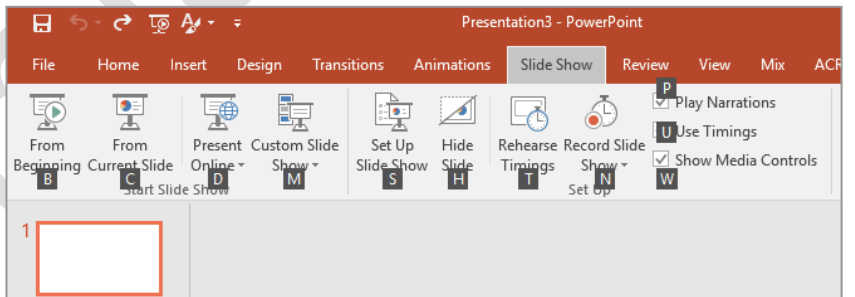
Presentation3 - PowerPoint

File Home Insert Design Transitions Animations Slide Show Review View Mix ACR

From Beginning B
From Current Slide C
Present Online D
Custom Slide Show M
Start Slide Show

Set Up Slide Show S
Hide Slide H
Rehearse Timings T
Record Slide Show N
P
Play Narrations
U
Use Timings
Show Media Controls
W
Set Up

1